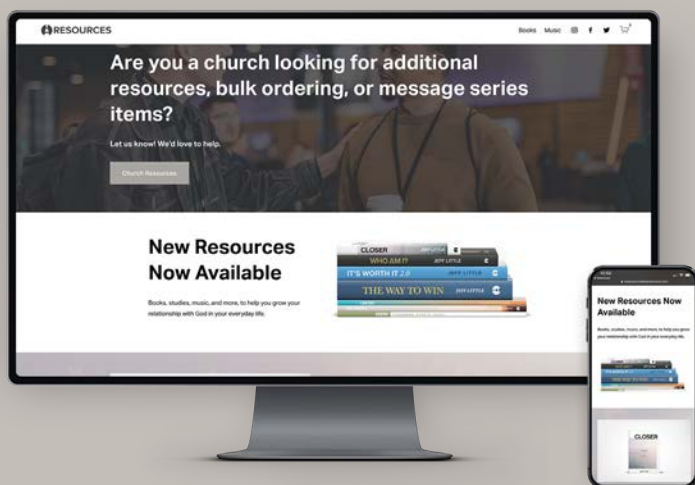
RESOURCES

Books Music

Are you a church looking for additional resources, bulk ordering, or message series items?

Let us know! We'd love to help.

Church Resources

New Resources Now Available

Books, studies, music, and more, to help you grow your relationship with God in your everyday life.

CLOSER

WHO AM I?

JEFF LITTLE

IT'S WORTH IT 2.0

JEFF LITTLE

THE WAY TO WIN

JEFF LITTLE

New Resources Now Available

Books, studies, music, and more, to help you grow your relationship with God in your everyday life.

CLOSER